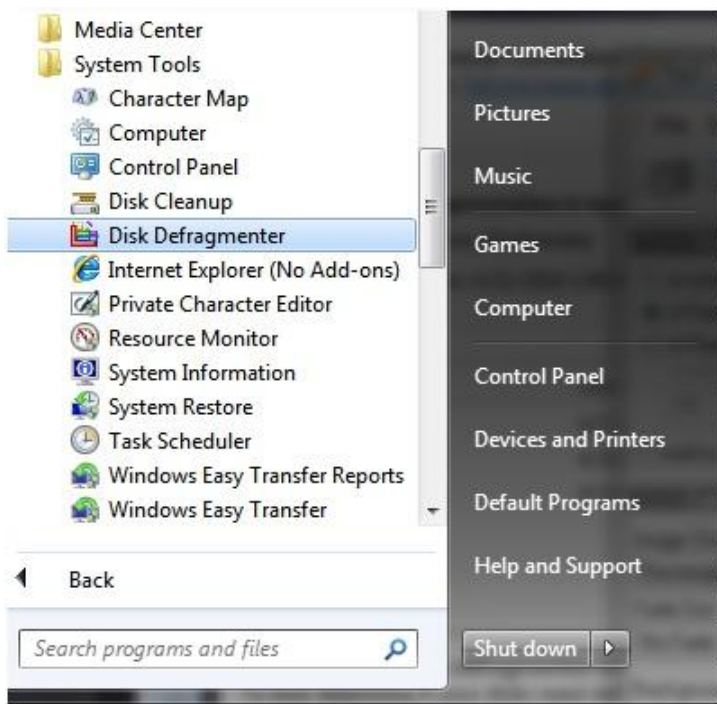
Media Center
System Tools
Character Map
Computer
Control Panel
Disk Cleanup
Disk Defragmenter
Internet Explorer (No Add-ons)
Private Character Editor
Resource Monitor
System Information
System Restore
Task Scheduler
Windows Easy Transfer Reports
Windows Easy Transfer

Back

Search programs and files

Documents
Pictures
Music
Games
Computer
Control Panel
Devices and Printers
Default Programs
Help and Support

Shut down